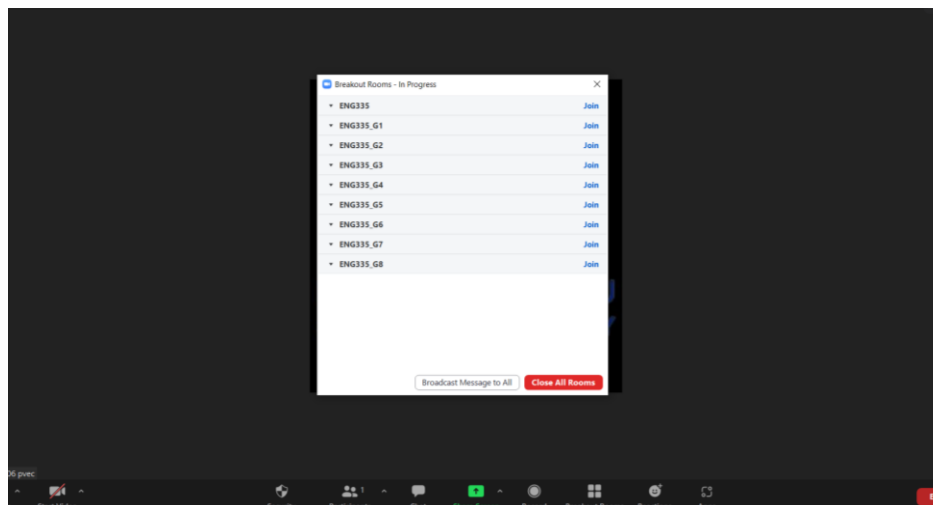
Breakout Rooms - In Progress

ENG335 Join
ENG335_G1 Join
ENG335_G2 Join
ENG335_G3 Join
ENG335_G4 Join
ENG335_G5 Join
ENG335_G6 Join
ENG335_G7 Join
ENG335_G8 Join

Broadcast Message to All
Close All Rooms

06 pvec

1